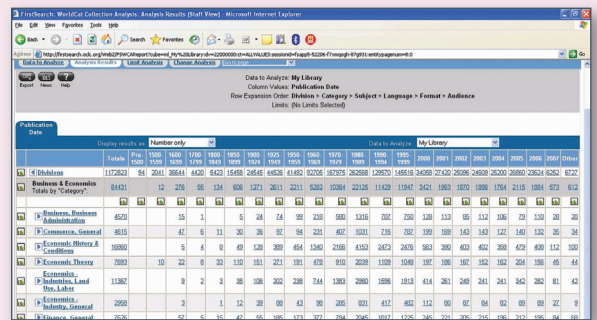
FirstSearch: WorldCat Collection Analysis: Analysis Results (Staff View) - Microsoft Internet Explorer

File Edit View Favorites Tools Help

Back Search Favorites

Address http://firstsearch.oclc.org/WebZ/FSFWCAReport?sessionid=... Go

Data to Analyze | Analysis Results | Limit Analysis | Change Analysis

Export News Help

Data to Analyze: My Library
Column Values: Publication Date
Row Expansion Order: Division > Category > Subject > Language > Format > Audience
Limits: (No Limits Selected)

Publication Date

Display results as: Number only

Data to Analyze: My Library

| | Totals | Pre 1500 | 1500 1599 | 1600 1699 | 1700 1799 | 1800 1849 | 1850 1899 | 1900 1924 | 1925 1949 | 1950 1959 | 1960 1969 | 1970 1979 | 1980 1989 | 1990 1994 | 1995 1999 | 2000 | 2001 | 2002 | 2003 | 2004 | 2005 | 2006 | 2007 | Other |
|---|---|---|---|---|---|---|---|---|---|---|---|---|---|---|---|---|---|---|---|---|---|---|---|---|
| Division | 1173823 | 94 | 2041 | 36644 | 4420 | 6423 | 15466 | 24545 | 44526 | 41492 | 92706 | 167976 | 262588 | 129570 | 145516 | 34568 | 27420 | 25096 | 24608 | 25300 | 26860 | 23624 | 6267 | 6737 |
| Business & Economics Totals by "Category" | 84431 | | 12 | 276 | 55 | 134 | 606 | 1271 | 2611 | 2211 | 5262 | 10384 | 22125 | 11429 | 11947 | 3421 | 1963 | 1870 | 1886 | 1764 | 2115 | 1084 | 573 | 612 |
| Business, Business Administration | 4570 | | | 15 | 1 | | 5 | 24 | 74 | 99 | 218 | 580 | 1316 | 707 | 750 | 120 | 113 | 85 | 112 | 106 | 79 | 110 | 28 | 28 |
| Commerce, General | 4615 | | | 47 | 6 | 11 | 30 | 36 | 97 | 94 | 231 | 407 | 1031 | 716 | 797 | 199 | 169 | 143 | 143 | 127 | 140 | 132 | 35 | 34 |
| Economic History & Conditions | 16860 | | | 5 | 4 | 8 | 49 | 128 | 389 | 454 | 1340 | 2168 | 4153 | 2473 | 2476 | 563 | 390 | 403 | 402 | 358 | 479 | 408 | 112 | 100 |
| Economic Theory | 7893 | | 10 | 22 | 8 | 33 | 110 | 151 | 271 | 191 | 479 | 910 | 2039 | 1039 | 1049 | 197 | 166 | 167 | 152 | 162 | 204 | 156 | 45 | 44 |
| Economics - Industries, Land Use, Labor | 11367 | | | 8 | 2 | 3 | 38 | 106 | 302 | 238 | 744 | 1383 | 2980 | 1696 | 1913 | 414 | 261 | 249 | 241 | 241 | 342 | 282 | 81 | 42 |
| Economics, General | 2958 | | | 3 | | 1 | 12 | 39 | 80 | 43 | 96 | 265 | 831 | 417 | 482 | 112 | 80 | 67 | 84 | 82 | 89 | 69 | 27 | 9 |
| Finance, General | 7576 | | | 57 | 5 | 15 | 47 | 55 | 185 | 173 | 377 | 784 | 2045 | 1017 | 1225 | 245 | 221 | 205 | 215 | 196 | 212 | 195 | 84 | 68 |